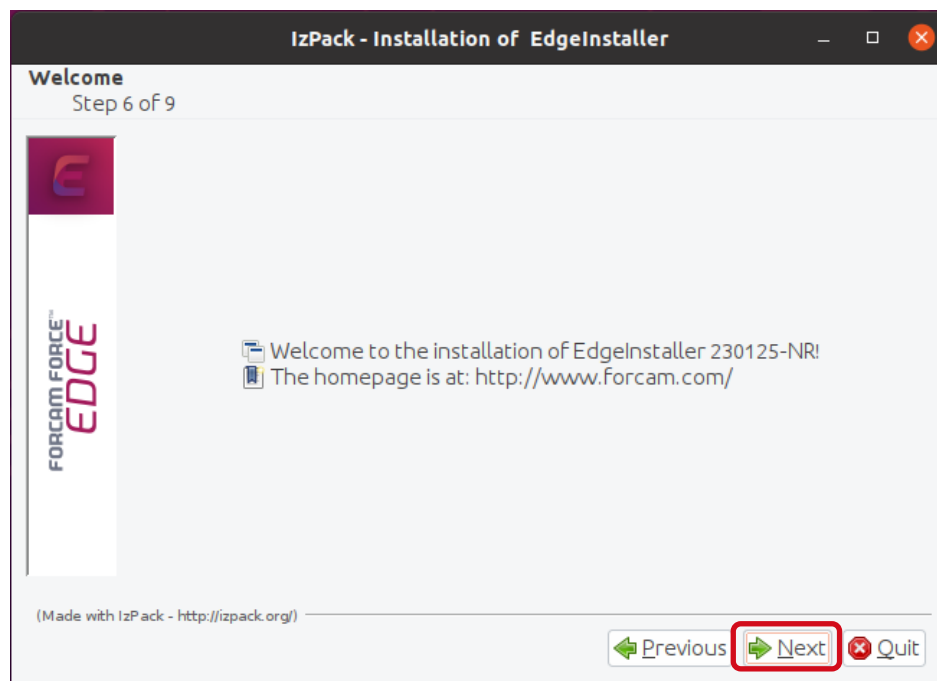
IzPack - Installation of EdgeInstaller

Welcome
Step 6 of 9

E

FORCAM FORCE™ EDGE

Welcome to the installation of EdgeInstaller 230125-NR!
The homepage is at: http://www.forcam.com/

(Made with IzPack - http://izpack.org/)

Previous
Next
Quit